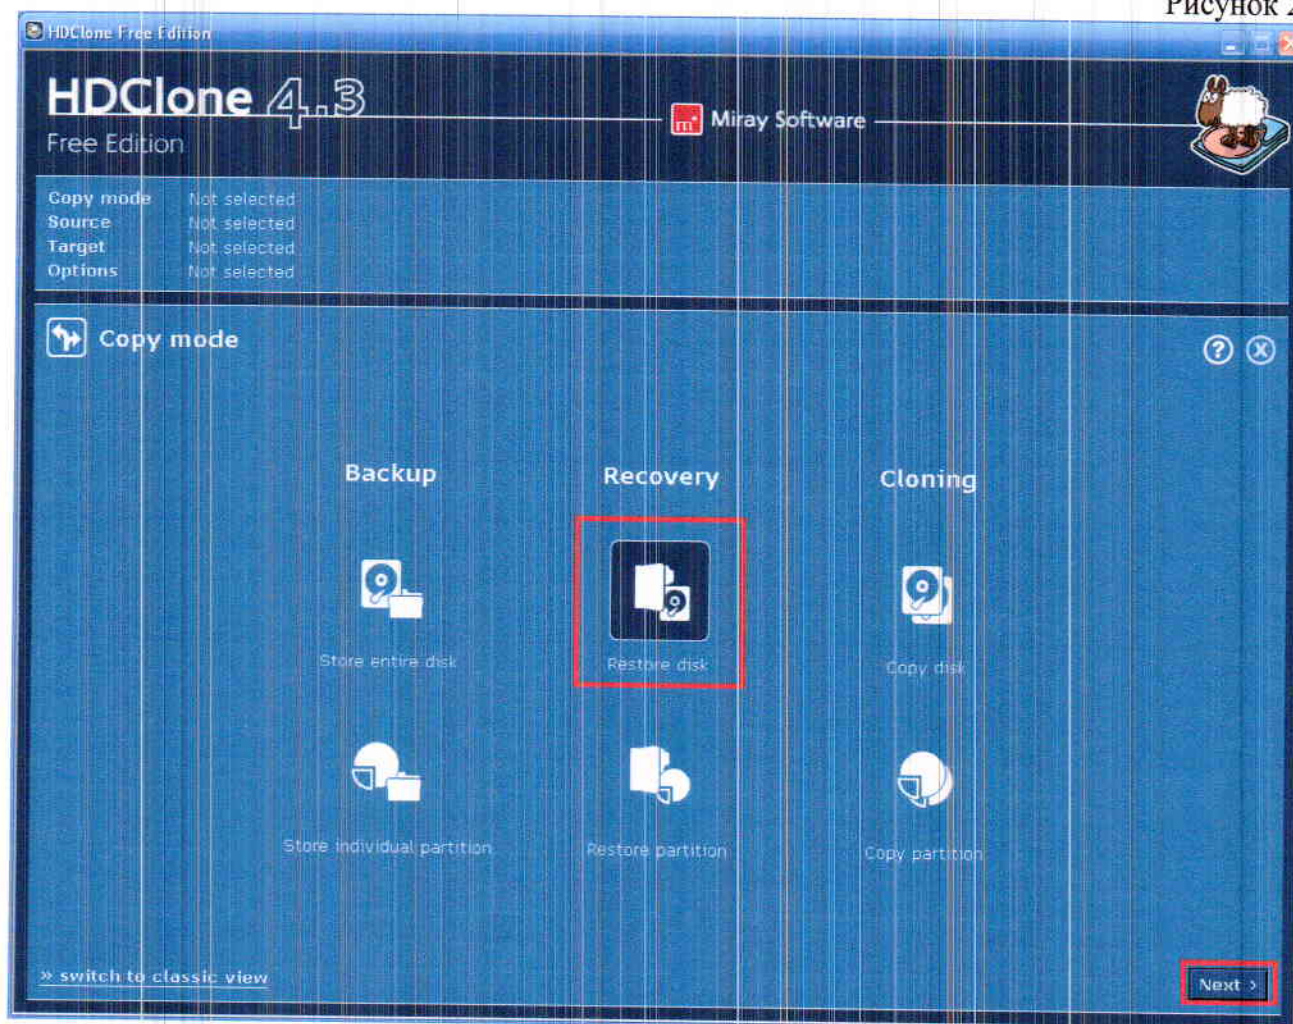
Рисунок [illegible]

HDClone Free Edition

HDClone 4.3
Free Edition

Miray Software

| Copy mode | Not selected |
|---|---|
| Source | Not selected |
| Target | Not selected |
| Options | Not selected |

Copy mode

Backup

Recovery

Cloning

Store entire disk

Restore disk

Copy disk

Store individual partition

Restore partition

Copy partition

» switch to classic view

Next ›